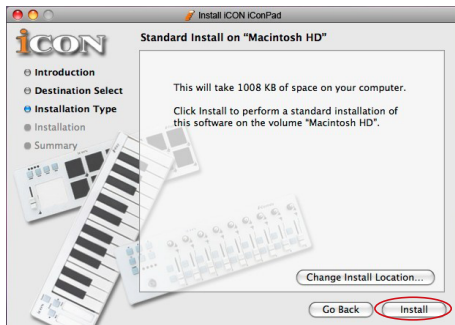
Install iCON iConPad

iCON

Standard Install on "Macintosh HD"

Introduction
Destination Select
Installation Type
Installation
Summary

This will take 1008 KB of space on your computer.

Click Install to perform a standard installation of this software on the volume "Macintosh HD".

Change Install Location...

Go Back

Install